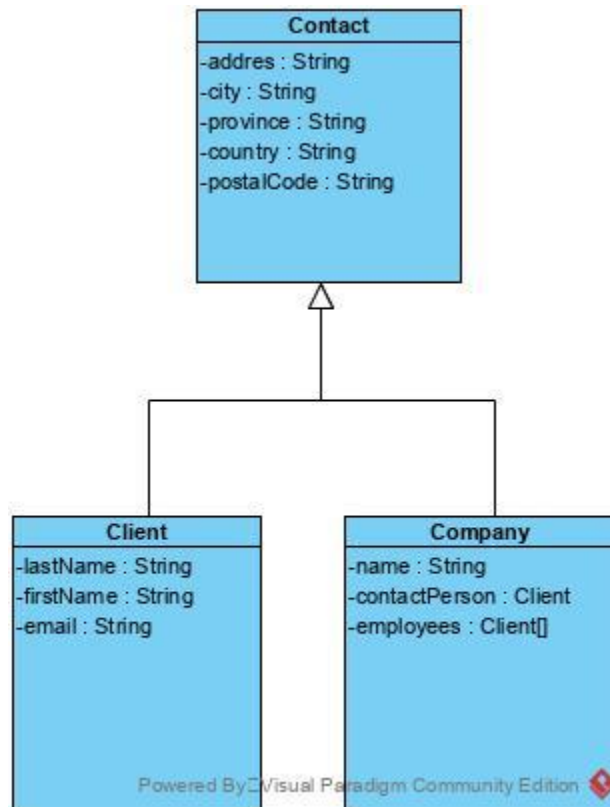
Contact
-addres : String
-city : String
-province : String
-country : String
-postalCode : String

Client
-lastName : String
-firstName : String
-email : String

Company
-name : String
-contactPerson : Client
-employees : Client[]

Powered By Visual Paradigm Community Edition